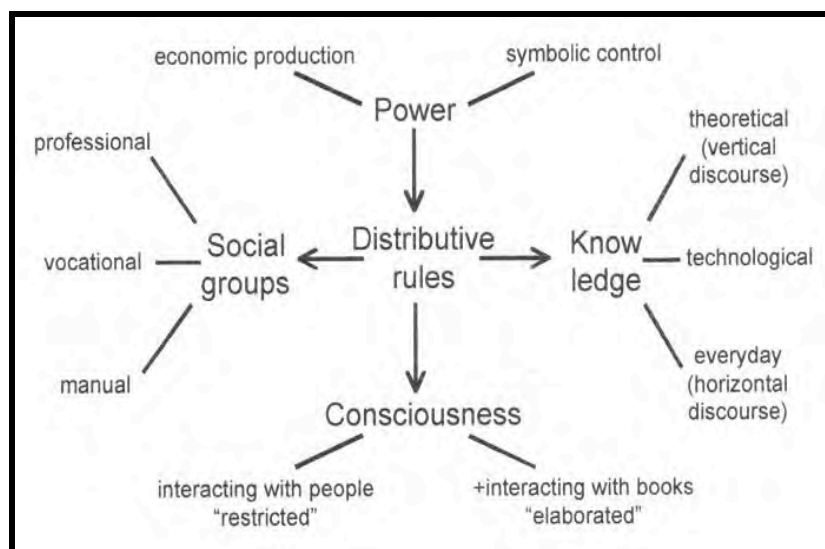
economic production

symbolic control

Power

professional

theoretical (vertical discourse)

Social groups

Distributive rules

Know ledge

vocational

technological

manual

everyday (horizontal discourse)

Consciousness

interacting with people "restricted"

+interacting with books "elaborated"